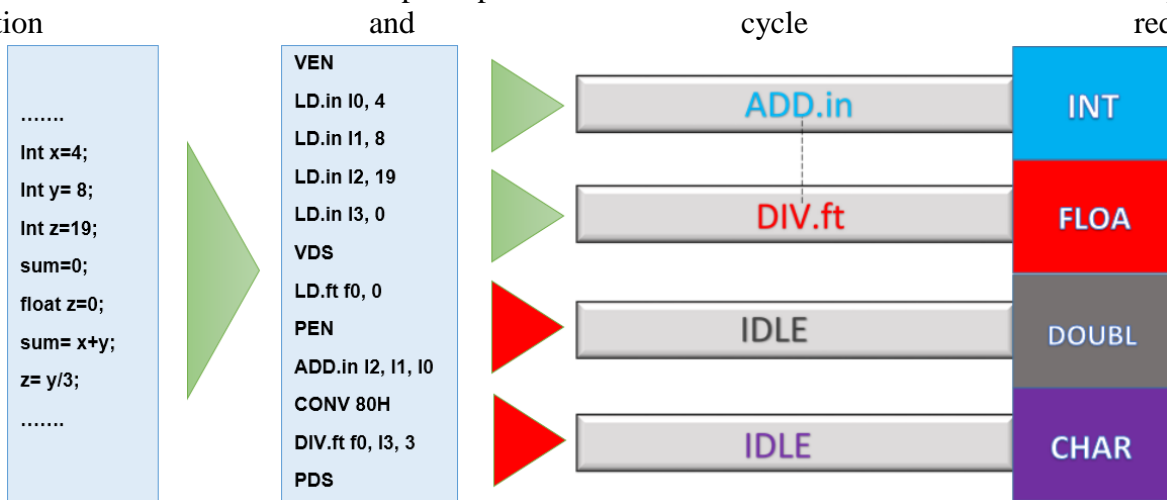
tion

and

cycle

rec

…….
Int x=4;
Int y= 8;
Int z=19;
sum=0;
float z=0;
sum= x+y;
z= y/3;
…….

VEN
LD.in I0, 4
LD.in I1, 8
LD.in I2, 19
LD.in I3, 0
VDS
LD.ft f0, 0
PEN
ADD.in I2, I1, I0
CONV 80H
DIV.ft f0, I3, 3
PDS

ADD.in

DIV.ft

IDLE

IDLE

INT

FLOA

DOUBL

CHAR